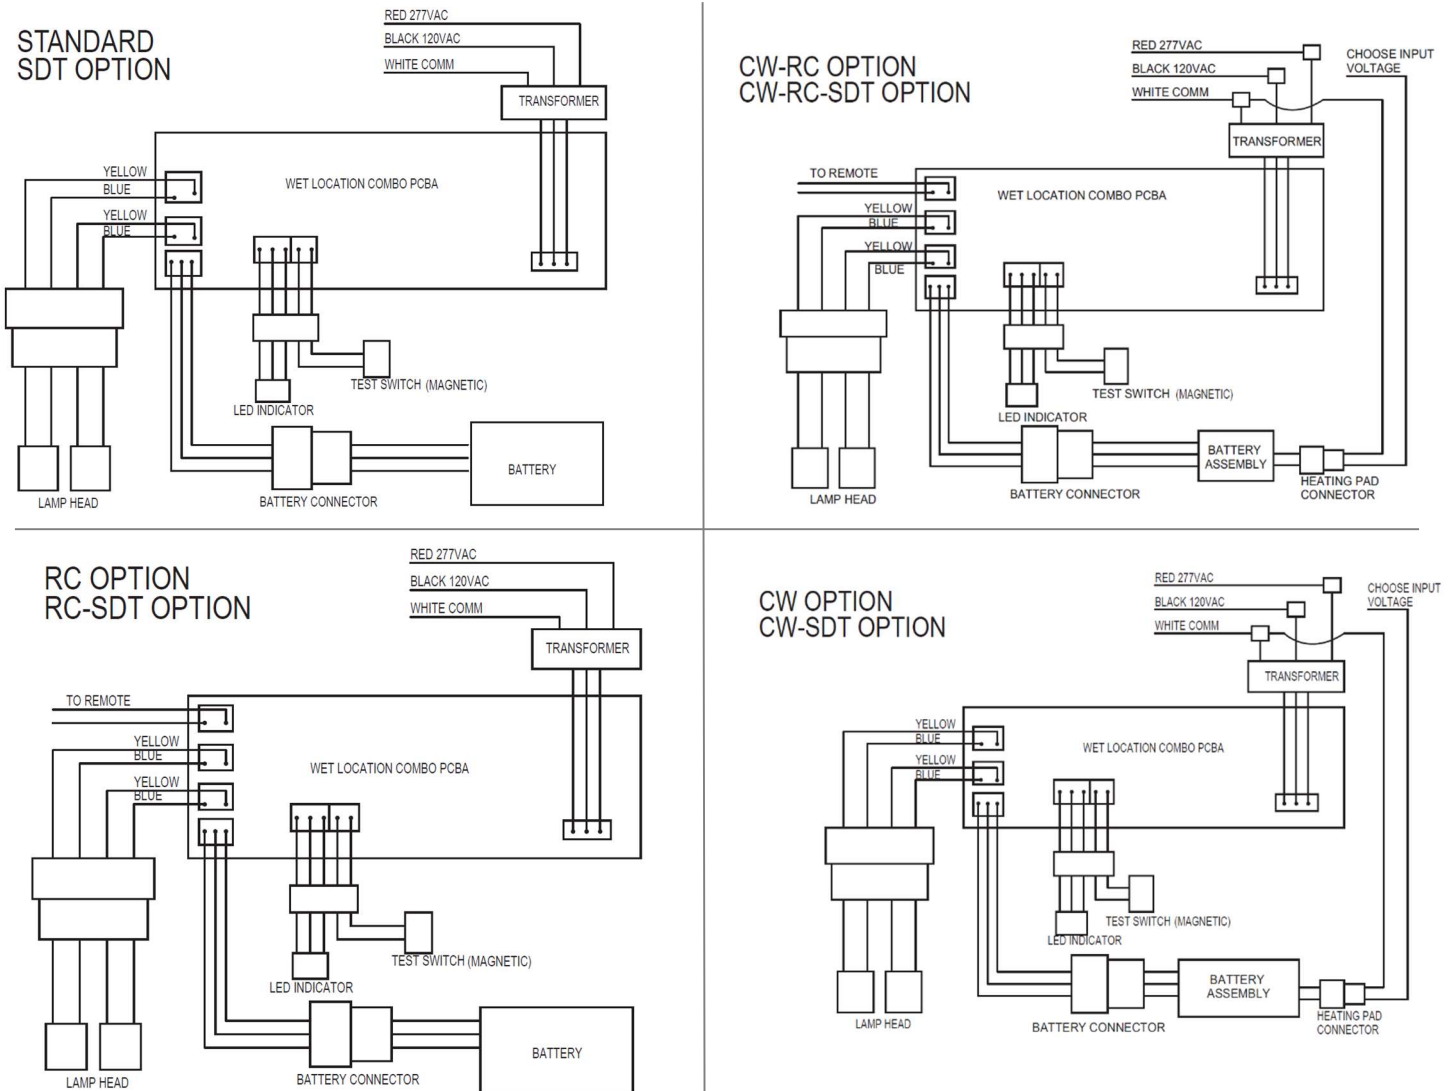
STANDARD
SDT OPTION

RED 277VAC
BLACK 120VAC
WHITE COMM
TRANSFORMER
YELLOW
BLUE
YELLOW
BLUE
WET LOCATION COMBO PCBA
TEST SWITCH (MAGNETIC)
LED INDICATOR
BATTERY
LAMP HEAD
BATTERY CONNECTOR

CW-RC OPTION
CW-RC-SDT OPTION

RED 277VAC
BLACK 120VAC
WHITE COMM
CHOOSE INPUT VOLTAGE
TRANSFORMER
TO REMOTE
WET LOCATION COMBO PCBA
YELLOW
BLUE
YELLOW
BLUE
TEST SWITCH (MAGNETIC)
LED INDICATOR
BATTERY ASSEMBLY
HEATING PAD CONNECTOR
LAMP HEAD
BATTERY CONNECTOR

RC OPTION
RC-SDT OPTION

RED 277VAC
BLACK 120VAC
WHITE COMM
TRANSFORMER
TO REMOTE
YELLOW
BLUE
YELLOW
BLUE
WET LOCATION COMBO PCBA
TEST SWITCH (MAGNETIC)
LED INDICATOR
BATTERY
LAMP HEAD
BATTERY CONNECTOR

CW OPTION
CW-SDT OPTION

RED 277VAC
BLACK 120VAC
WHITE COMM
CHOOSE INPUT VOLTAGE
TRANSFORMER
YELLOW
BLUE
YELLOW
BLUE
WET LOCATION COMBO PCBA
TEST SWITCH (MAGNETIC)
LED INDICATOR
BATTERY ASSEMBLY
HEATING PAD CONNECTOR
LAMP HEAD
BATTERY CONNECTOR